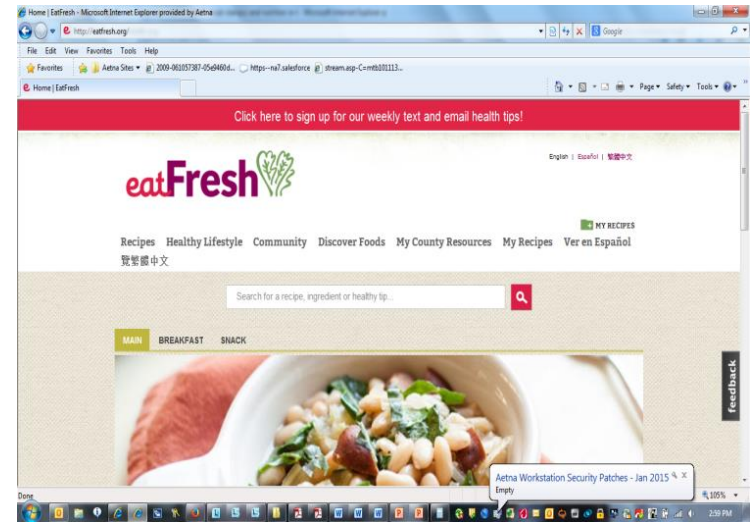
Home | EatFresh - Microsoft Internet Explorer provided by Aetna

http://eatfresh.org/

Google

File Edit View Favorites Tools Help

Favorites Aetna Sites 2009-061057387-05e9460d... https--na7.salesforce stream.asp-C=mtb101113...

Home | EatFresh

Page Safety Tools

Click here to sign up for our weekly text and email health tips!

English | Español | 繁體中文

eatFresh

MY RECIPES

Recipes Healthy Lifestyle Community Discover Foods My County Resources My Recipes Ver en Español 繁體中文

Search for a recipe, ingredient or healthy tip...

MAIN BREAKFAST SNACK

feedback

Aetna Workstation Security Patches - Jan 2015
Empty

Done

105%

2:59 PM